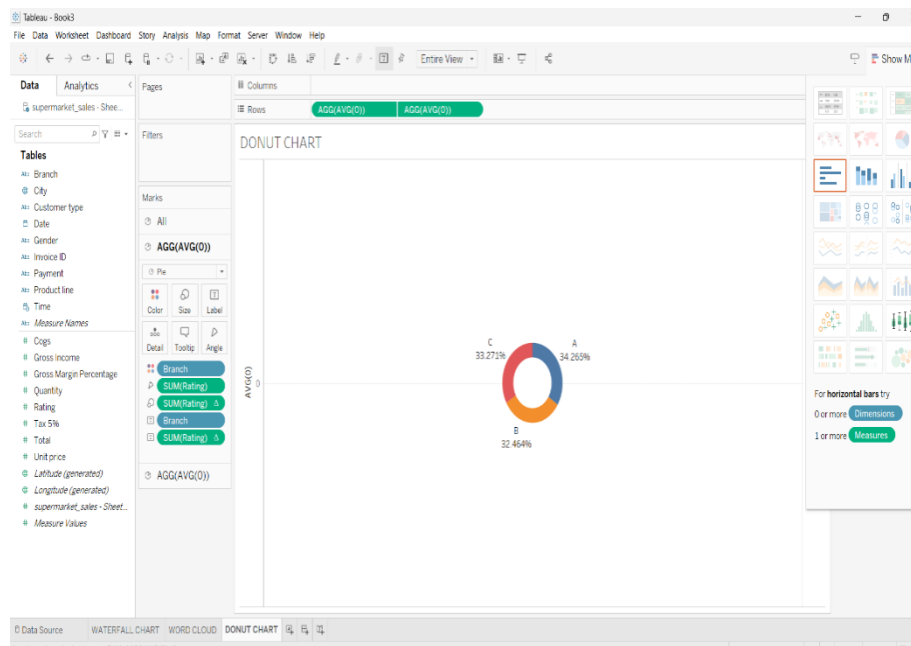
Tableau - Book3

File Data Worksheet Dashboard Story Analysis Map Format Server Window Help

Entire View

Show M

Data Analytics

supermarket_sales - Shee...

Search

Tables

Branch
City
Customer type
Date
Gender
Invoice ID
Payment
Product line
Time
Measure Names
Cogs
Gross income
Gross Margin Percentage
Quantity
Rating
Tax 5%
Total
Unit price
Latitude (generated)
Longitude (generated)
supermarket_sales - Sheet...
Measure Values

Pages

Filters

Marks

All

AGG(AVG(0))

Pie

Color Size Label

Detail Tooltip Angle

Branch
SUM(Rating)
SUM(Rating)
Branch
SUM(Rating)

AGG(AVG(0))

Columns

Rows AGG(AVG(0)) AGG(AVG(0))

DONUT CHART

AVG(0)

0

C
33.271%

A
34.265%

B
32.464%

For horizontal bars try

0 or more Dimensions

1 or more Measures

Data Source WATERFALL CHART WORD CLOUD DONUT CHART